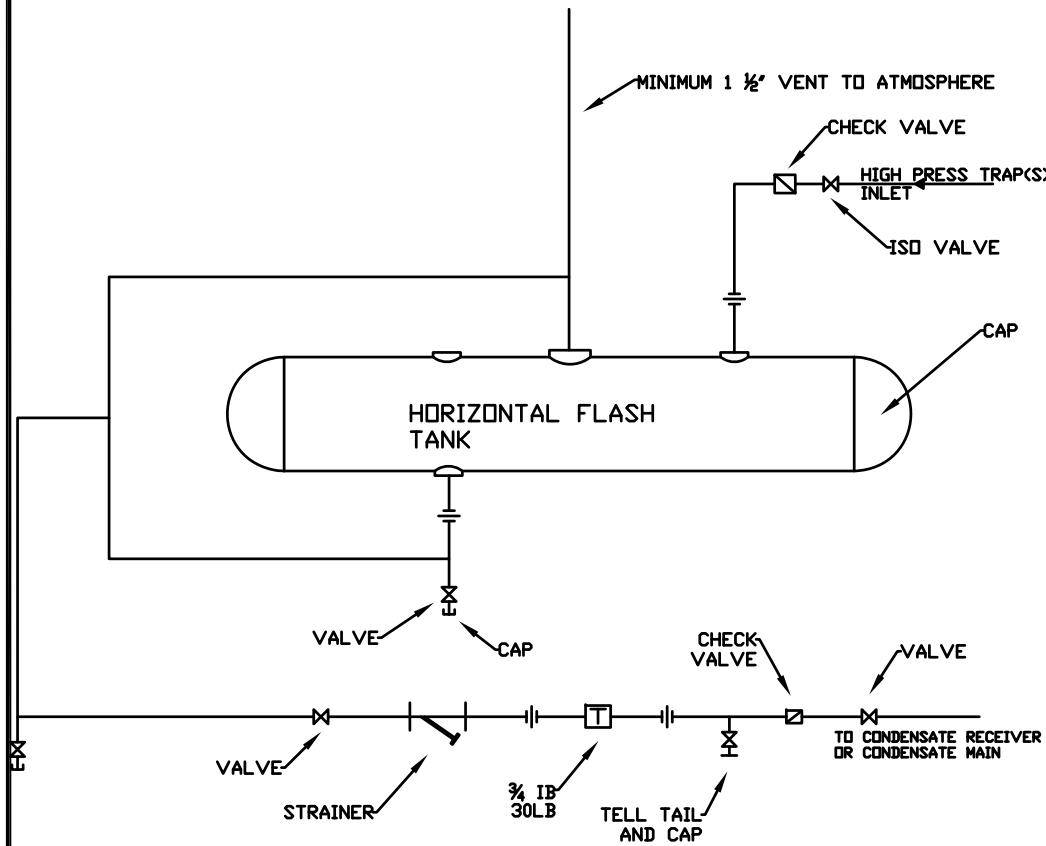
MINIMUM 1 ½" VENT TO ATMOSPHERE

CHECK VALVE

HIGH PRESS TRAP(S) INLET

ISO VALVE

CAP

HORIZONTAL FLASH TANK

VALVE

CAP

CHECK VALVE

VALVE

TO CONDENSATE RECEIVER OR CONDENSATE MAIN

VALVE

STRAINER

¾ IB 30LB

TELL TAIL AND CAP